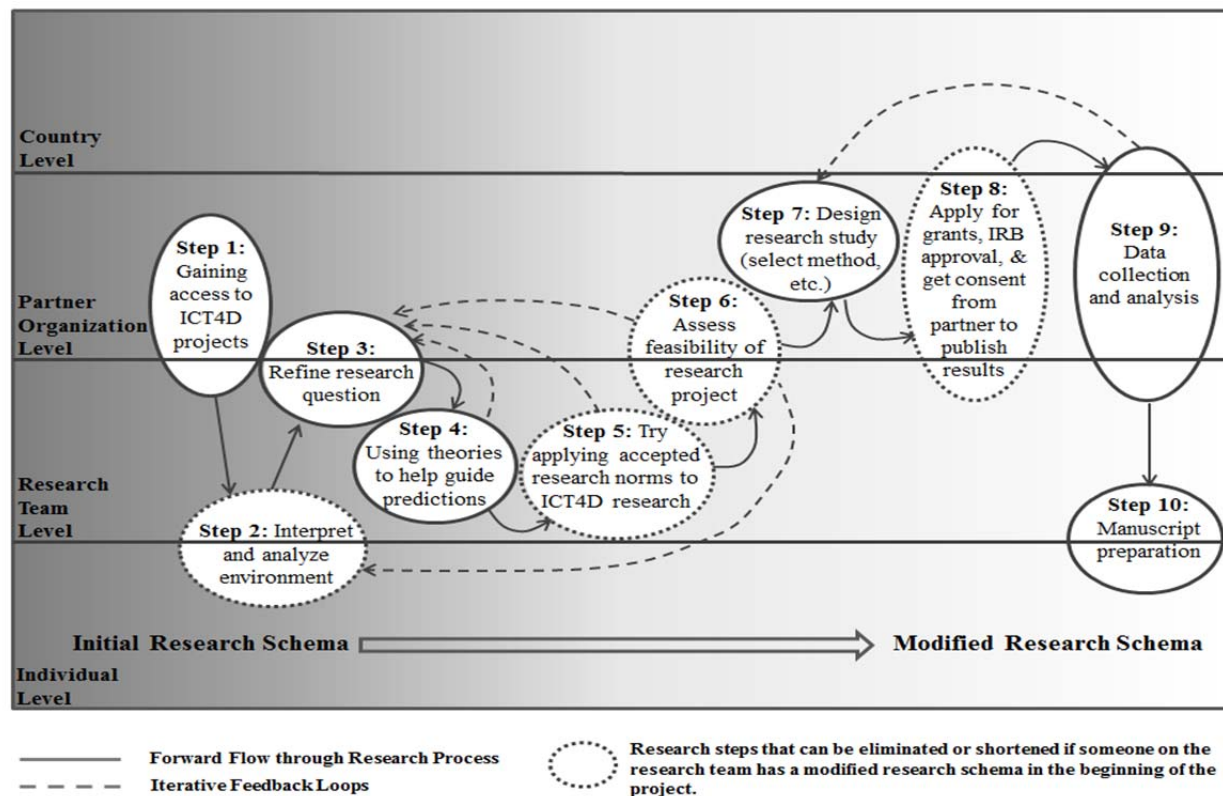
Country Level

Partner Organization Level

Research Team Level

Individual Level

Step 1: Gaining access to ICT4D projects

Step 2: Interpret and analyze environment

Step 3: Refine research question

Step 4: Using theories to help guide predictions

Step 5: Try applying accepted research norms to ICT4D research

Step 6: Assess feasibility of research project

Step 7: Design research study (select method, etc.)

Step 8: Apply for grants, IRB approval, & get consent from partner to publish results

Step 9: Data collection and analysis

Step 10: Manuscript preparation

Initial Research Schema

Modified Research Schema

Forward Flow through Research Process

Iterative Feedback Loops

Research steps that can be eliminated or shortened if someone on the research team has a modified research schema in the beginning of the project.